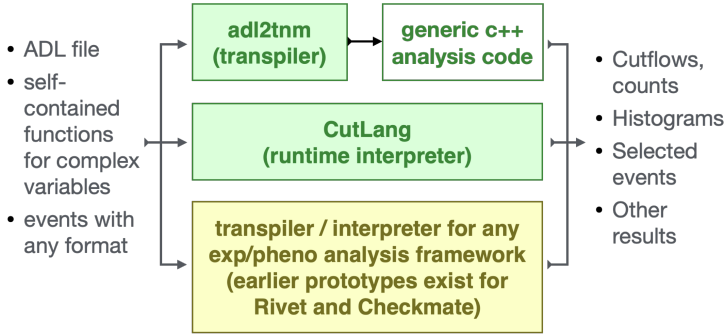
• ADL file
• self-contained functions for complex variables
• events with any format

adl2tnm (transpiler)

generic c++ analysis code

CutLang (runtime interpreter)

transpiler / interpreter for any exp/pheno analysis framework (earlier prototypes exist for Rivet and Checkmate)

• Cutflows, counts
• Histograms
• Selected events
• Other results